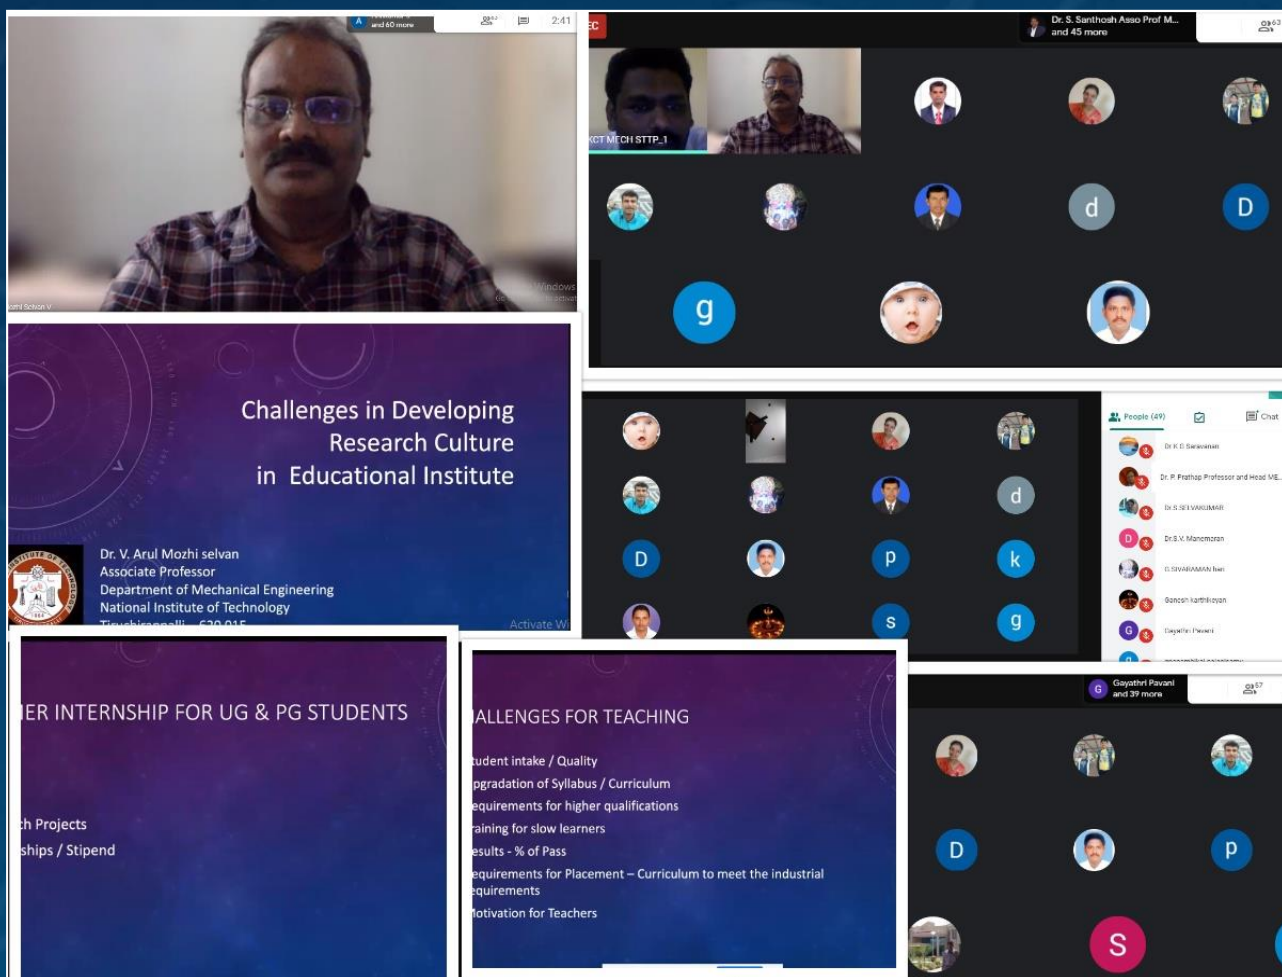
A and 60 more

2:41

ozhi Selvan V

Windows

Dr. S. Santhosh Asso Prof M... and 45 more

KCT MECH STTP_1

d

D

g

Challenges in Developing Research Culture in Educational Institute

Dr. V. Arul Mozhi selvan
Associate Professor
Department of Mechanical Engineering
National Institute of Technology
Tiruchirappalli – 620 015

Activate Wi

d

D

p

k

s

g

People (49)

Chat

Dr K D Saravanan

Dr. P. Prathap Professor and Head ME...

Dr.S.SELVAKUMAR

Dr.S.V. Manomaran

D.SIVARAMAN Ivan

Ganesh karthikeyan

Gayathri Pavani

IER INTERNSHIP FOR UG & PG STUDENTS

ch Projects
ships / Stipend

IALLENGES FOR TEACHING

tudent intake / Quality
pgradation of Syllabus / Curriculum
equirements for higher qualifications
raining for slow learners
esults - % of Pass
equirements for Placement – Curriculum to meet the industrial equirements
Motivation for Teachers

Gayathri Pavani and 39 more

D

p

S